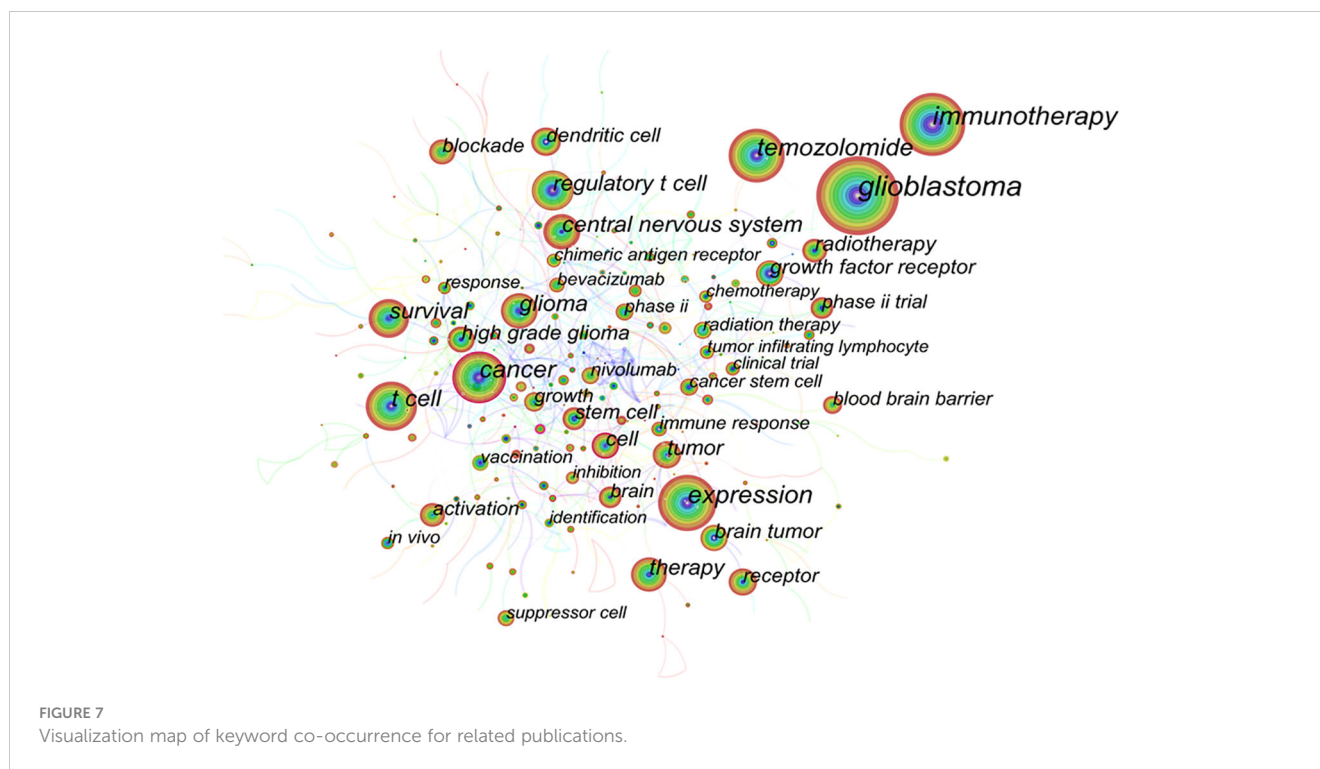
immunotherapy
dendritic cell
blockade
temozolomide
glioblastoma
regulatory t cell
central nervous system
radiotherapy
chimeric antigen receptor
growth factor receptor
response
bevacizumab
chemotherapy
survival
glioma
phase ii
phase ii trial
high grade glioma
radiation therapy
tumor infiltrating lymphocyte
clinical trial
cancer
nivolumab
cancer stem cell
t cell
growth
blood brain barrier
stem cell
immune response
cell
tumor
vaccination
inhibition
brain
expression
activation
identification
brain tumor
in vivo
therapy
receptor
suppressor cell

FIGURE 7
Visualization map of keyword co-occurrence for related publications.